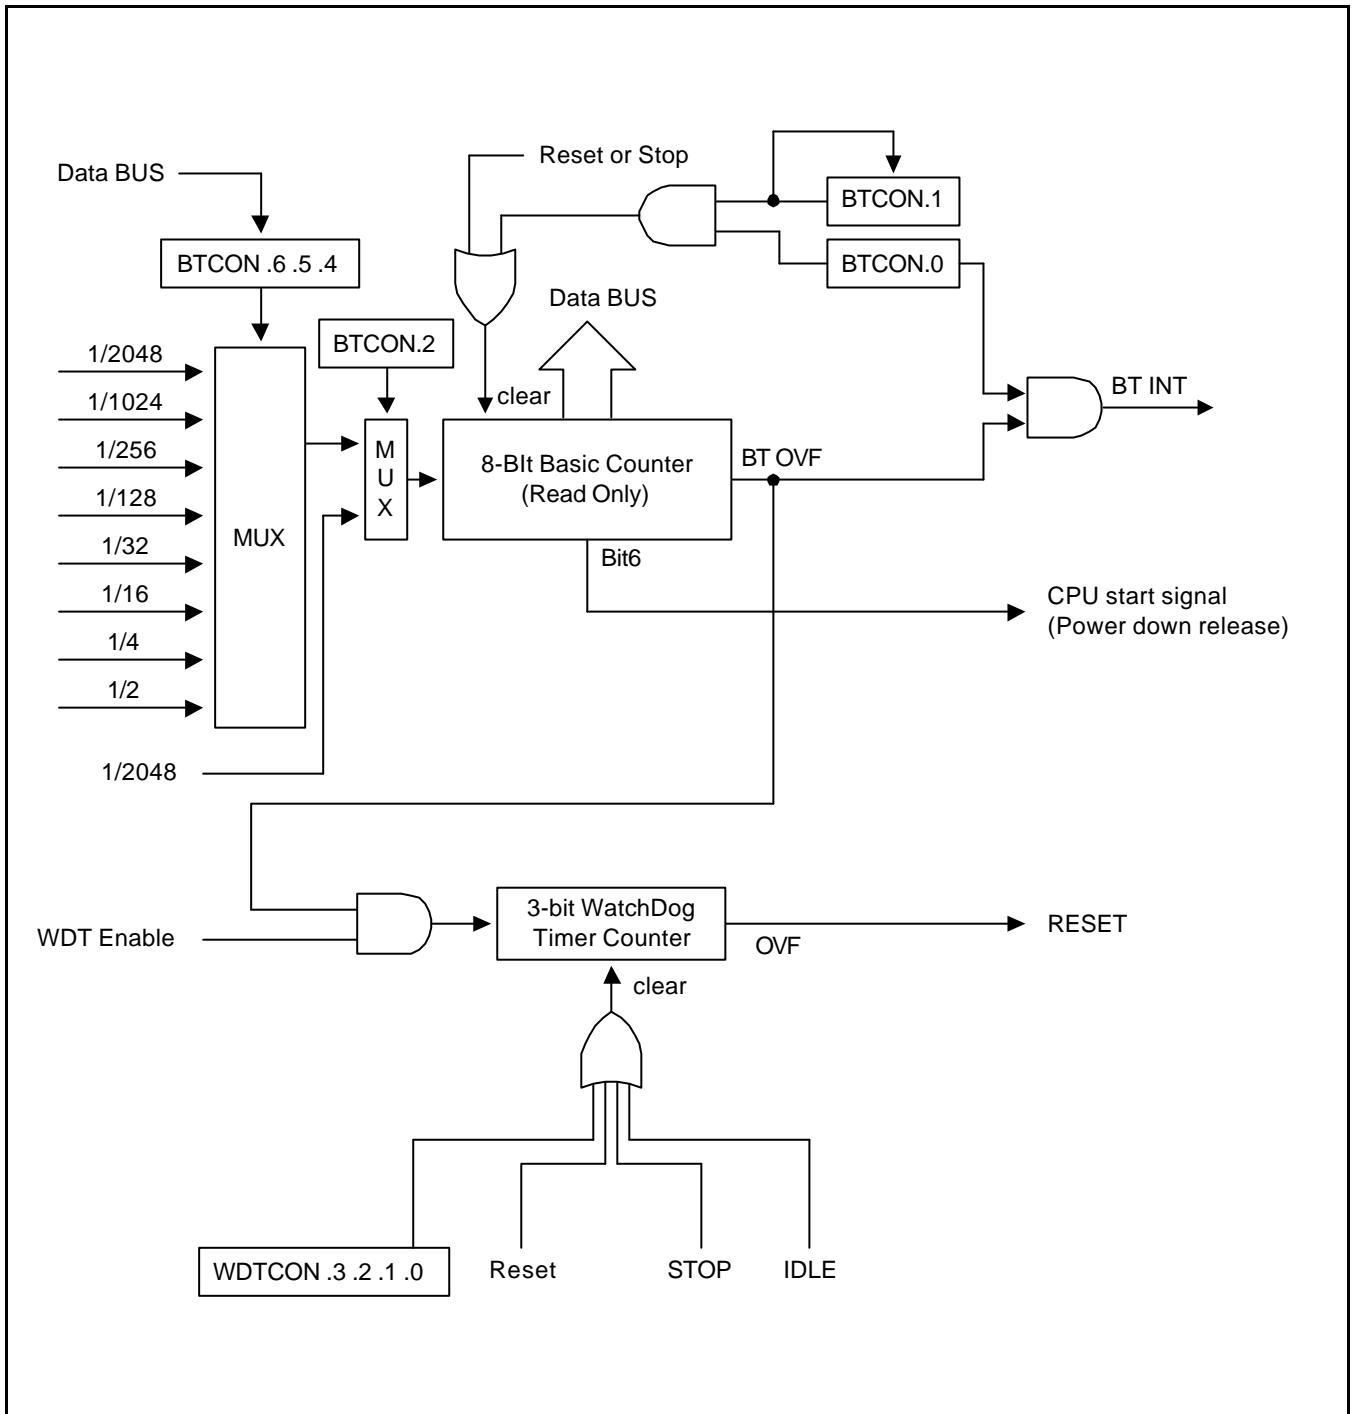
Data BUS

BTCON .6 .5 .4

Reset or Stop

BTCON.1

BTCON.0

Data BUS

BTCON.2

1/2048
1/1024
1/256
1/128
1/32
1/16
1/4
1/2

MUX

M
U
X

clear

8-BIt Basic Counter
(Read Only)

BT OVF

BT INT

Bit6

CPU start signal
(Power down release)

1/2048

WDT Enable

3-bit WatchDog
Timer Counter

OVF

RESET

clear

WDTCON .3 .2 .1 .0

Reset

STOP

IDLE